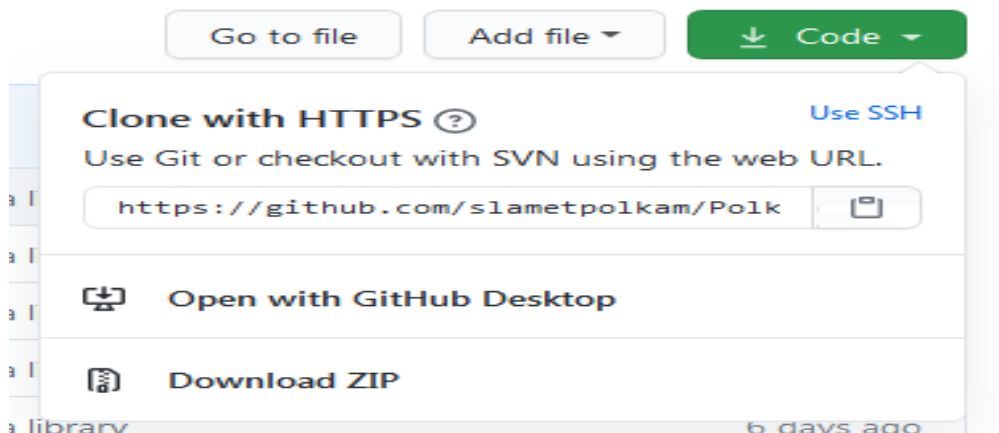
Go to file

Add file

Code

Clone with HTTPS

Use SSH

Use Git or checkout with SVN using the web URL.

https://github.com/slametpolkam/Polk

Open with GitHub Desktop

Download ZIP

a l
a l
a l
a l
a l

a library

6 days ago